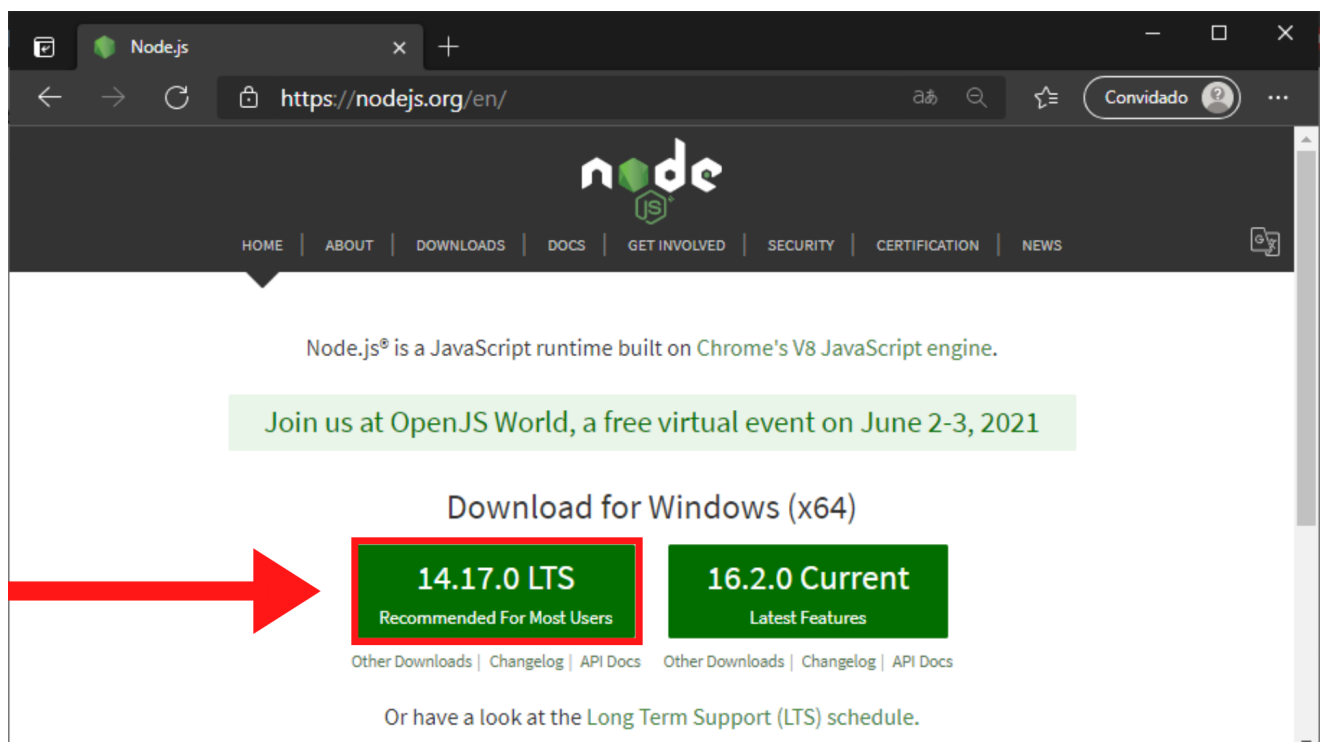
Node.js

https://nodejs.org/en/

Convidado

node js

HOME | ABOUT | DOWNLOADS | DOCS | GET INVOLVED | SECURITY | CERTIFICATION | NEWS

Node.js® is a JavaScript runtime built on Chrome's V8 JavaScript engine.

Join us at OpenJS World, a free virtual event on June 2-3, 2021

Download for Windows (x64)

14.17.0 LTS
Recommended For Most Users

16.2.0 Current
Latest Features

Other Downloads | Changelog | API Docs

Other Downloads | Changelog | API Docs

Or have a look at the Long Term Support (LTS) schedule.